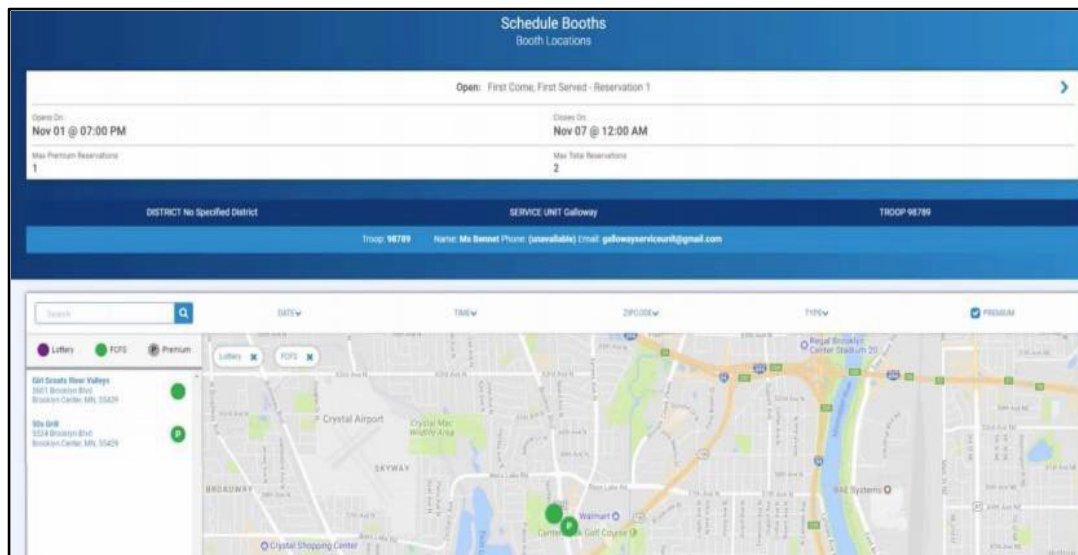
Schedule Booths
Booth Locations

Open: First Come, First Served - Reservation 1

Opens On
Nov 01 @ 07:00 PM

Closes On
Nov 07 @ 12:00 AM

Max Premium Reservations
1

Max Total Reservations
2

DISTRICT No Specified District

SERVICE UNIT Galloway

TROOP 98789

Troop: 98789 Name: Ms Bennet Phone: (unavailable) Email: gallowayserviceunit@gmail.com

Search

DATE

TIME

ZIPCODE

TYPE

PREMIUM

Lottery FCFS Premium

Lottery FCFS

Girl Scouts River Valleys
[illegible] Brooklyn Blvd
Brooklyn Center, MN, 55429

50s Grill
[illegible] Brooklyn Blvd
Brooklyn Center, MN, 55429

Crystal Airport

Crystal Mac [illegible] Area

SKYWAY

BROADWAY

Regal Brooklyn Center Stadium 20

Walmart

Centerbrook Golf Course

BAE Systems

Crystal Shopping Center